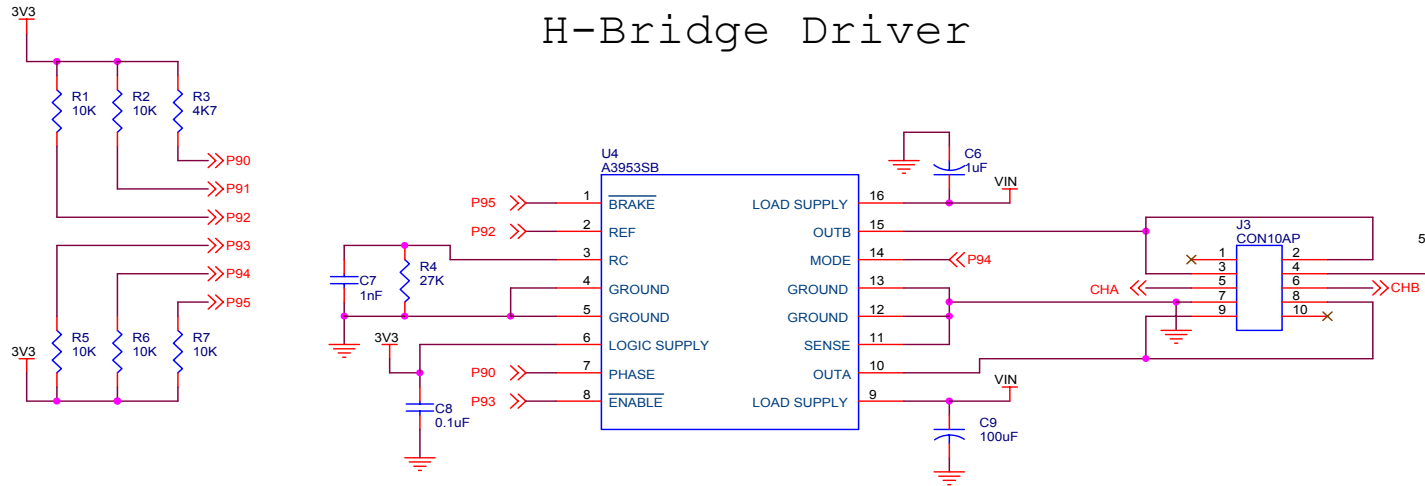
H-Bridge Driver

3V3
R1 10K
R2 10K
R3 4K7
P90
P91
P92
P93
P94
P95
3V3
R5 10K
R6 10K
R7 10K

U4
A3953SB
P95 1 $\overline{\text{BRAKE}}$
P92 2 REF
3 RC
4 GROUND
5 GROUND
6 LOGIC SUPPLY
P90 7 PHASE
P93 8 $\overline{\text{ENABLE}}$
16 LOAD SUPPLY
15 OUTB
14 MODE P94
13 GROUND
12 GROUND
11 SENSE
10 OUTA
9 LOAD SUPPLY

C7 1nF
R4 27K
3V3
C8 0.1uF
C6 1uF
VIN
VIN
C9 100uF

J3
CON10AP
1 2
3 4
5 6
7 8
9 10
CHA
CHB
5